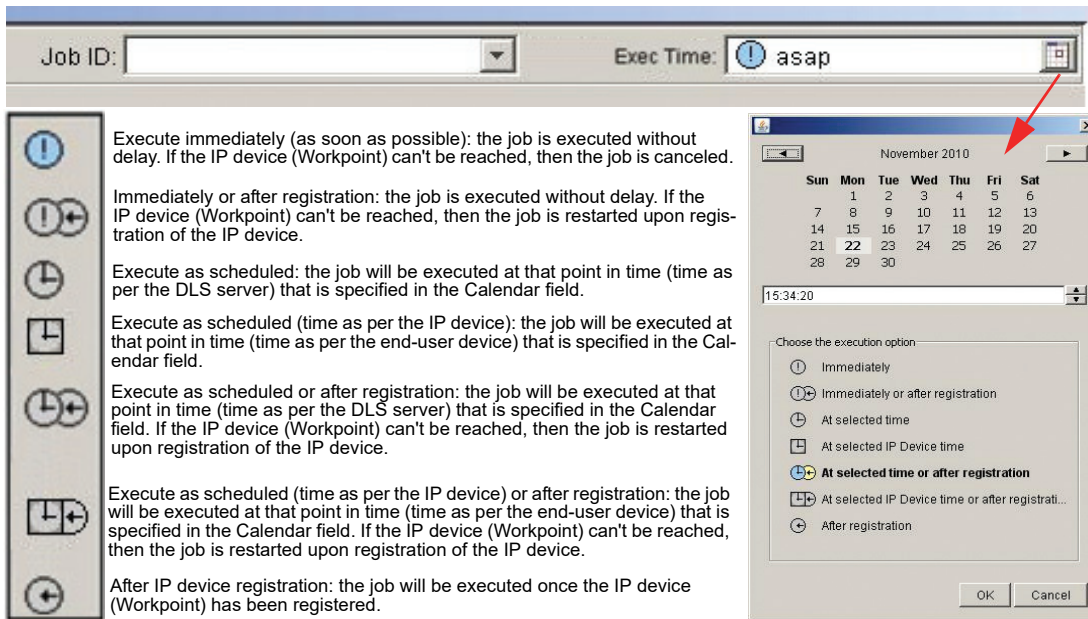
Job ID:

Exec Time: asap

Execute immediately (as soon as possible): the job is executed without delay. If the IP device (Workpoint) can't be reached, then the job is canceled.

Immediately or after registration: the job is executed without delay. If the IP device (Workpoint) can't be reached, then the job is restarted upon registration of the IP device.

Execute as scheduled: the job will be executed at that point in time (time as per the DLS server) that is specified in the Calendar field.

Execute as scheduled (time as per the IP device): the job will be executed at that point in time (time as per the end-user device) that is specified in the Calendar field.

Execute as scheduled or after registration: the job will be executed at that point in time (time as per the DLS server) that is specified in the Calendar field. If the IP device (Workpoint) can't be reached, then the job is restarted upon registration of the IP device.

Execute as scheduled (time as per the IP device) or after registration: the job will be executed at that point in time (time as per the end-user device) that is specified in the Calendar field. If the IP device (Workpoint) can't be reached, then the job is restarted upon registration of the IP device.

After IP device registration: the job will be executed once the IP device (Workpoint) has been registered.

November 2010

| Sun | Mon | Tue | Wed | Thu | Fri | Sat |
|---|---|---|---|---|---|---|
| | 1 | 2 | 3 | 4 | 5 | 6 |
| 7 | 8 | 9 | 10 | 11 | 12 | 13 |
| 14 | 15 | 16 | 17 | 18 | 19 | 20 |
| 21 | 22 | 23 | 24 | 25 | 26 | 27 |
| 28 | 29 | 30 | | | | |

15:34:20

Choose the execution option
Immediately
Immediately or after registration
At selected time
At selected IP Device time
At selected time or after registration
At selected IP Device time or after registrati...
After registration

OK
Cancel